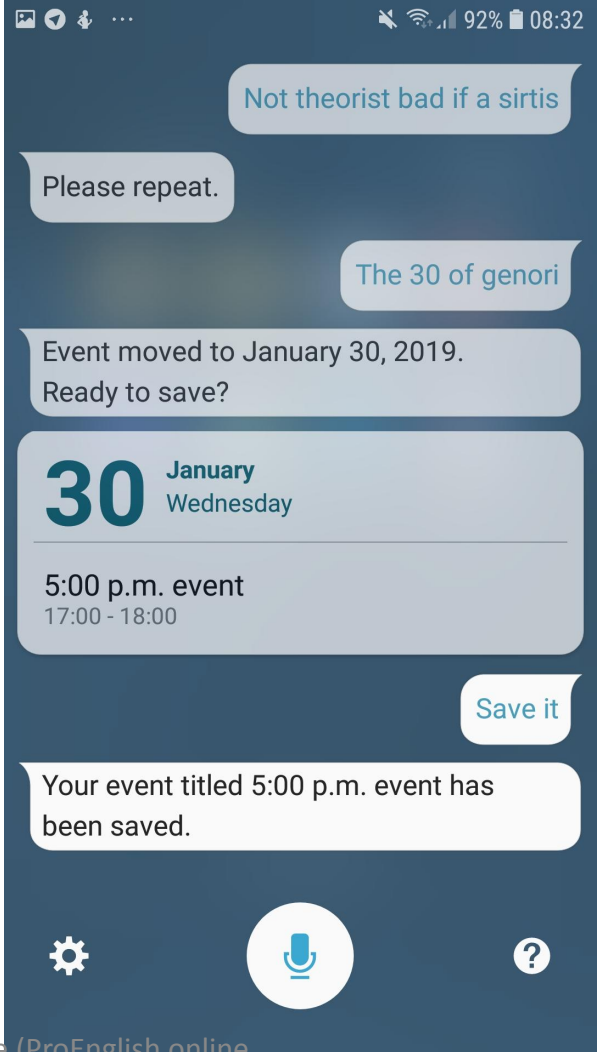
92% 08:32

Not theorist bad if a sirtis

Please repeat.

The 30 of genori

Event moved to January 30, 2019.
Ready to save?

30 January
Wednesday

5:00 p.m. event
17:00 - 18:00

Save it

Your event titled 5:00 p.m. event has been saved.

?

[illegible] (ProEnglish online